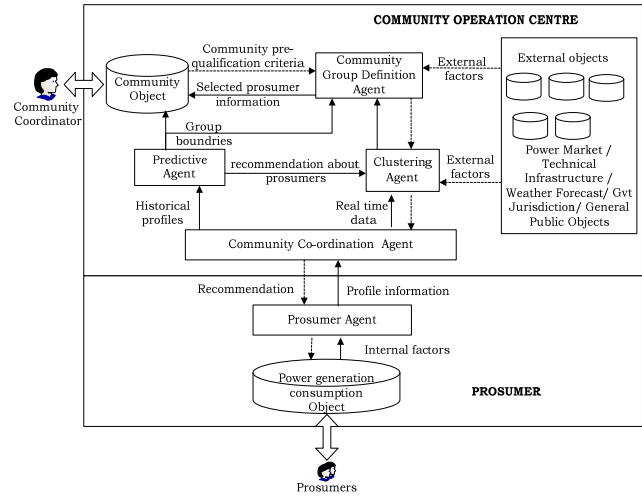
COMMUNITY OPERATION CENTRE

Community Coordinator

Community Object

Community pre-qualification criteria

Selected prosumer information

Community Group Definition Agent

External factors

External objects

Group boundries

Predictive Agent

recommendation about prosumers

Clustering Agent

External factors

Power Market / Technical Infrastructure / Weather Forecast/ Gvt Jurisdiction/ General Public Objects

Historical profiles

Real time data

Community Co-ordination Agent

Recommendation

Profile information

Prosumer Agent

Internal factors

Power generation consumption Object

PROSUMER

Prosumers